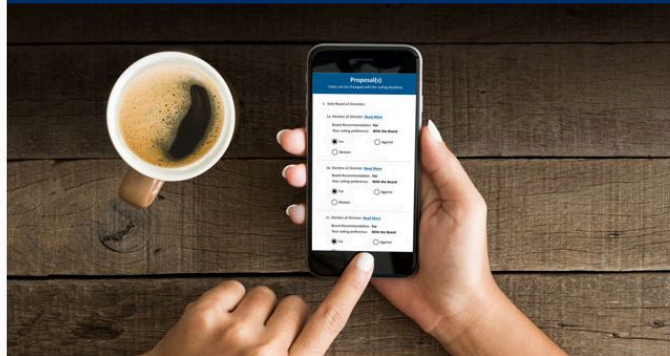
Proposal(s)

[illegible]

1. Vote Board of Directors

1a. Election of Director: Read More

Board Recommendation: For
Your voting preference: With the Board

For
Against
Abstain

1b. Election of Director: Read More

Board Recommendation: For
Your voting preference: With the Board

For
Against
Abstain

1c. Election of Director: Read More

Board Recommendation: For
Your voting preference: With the Board

For
Against